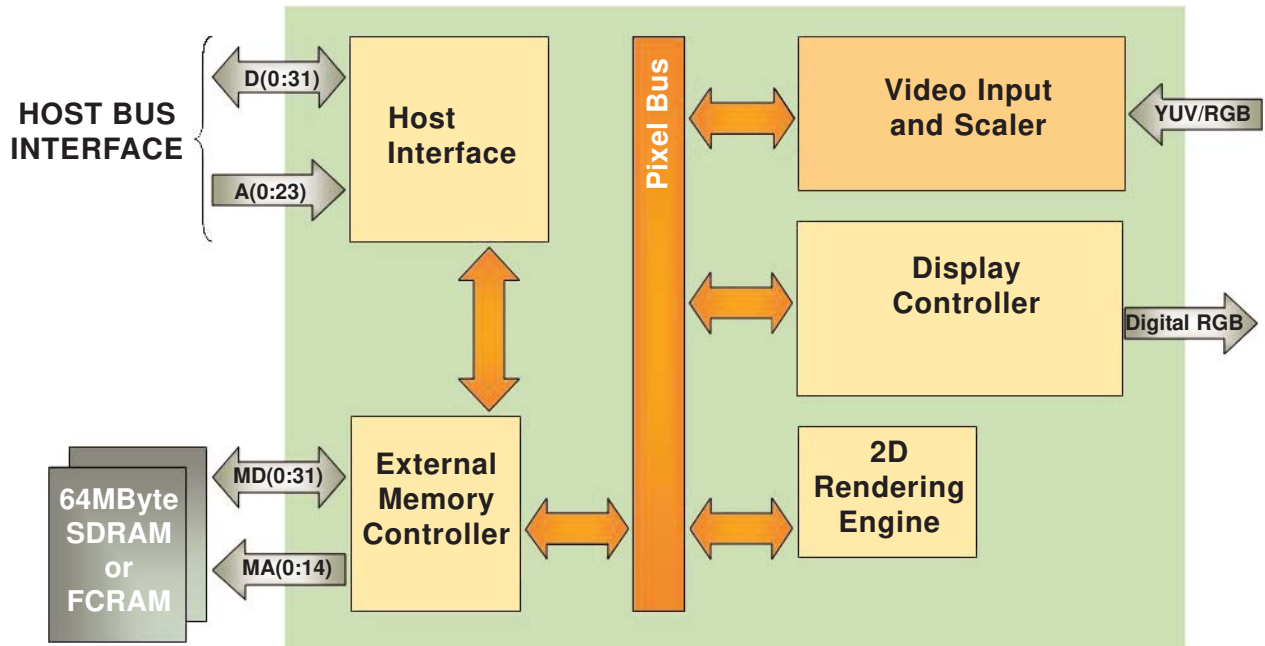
HOST BUS INTERFACE

D(0:31)

A(0:23)

Host Interface

Pixel Bus

Video Input and Scaler

YUV/RGB

Display Controller

Digital RGB

64MByte SDRAM or FCRAM

MD(0:31)

MA(0:14)

External Memory Controller

2D Rendering Engine